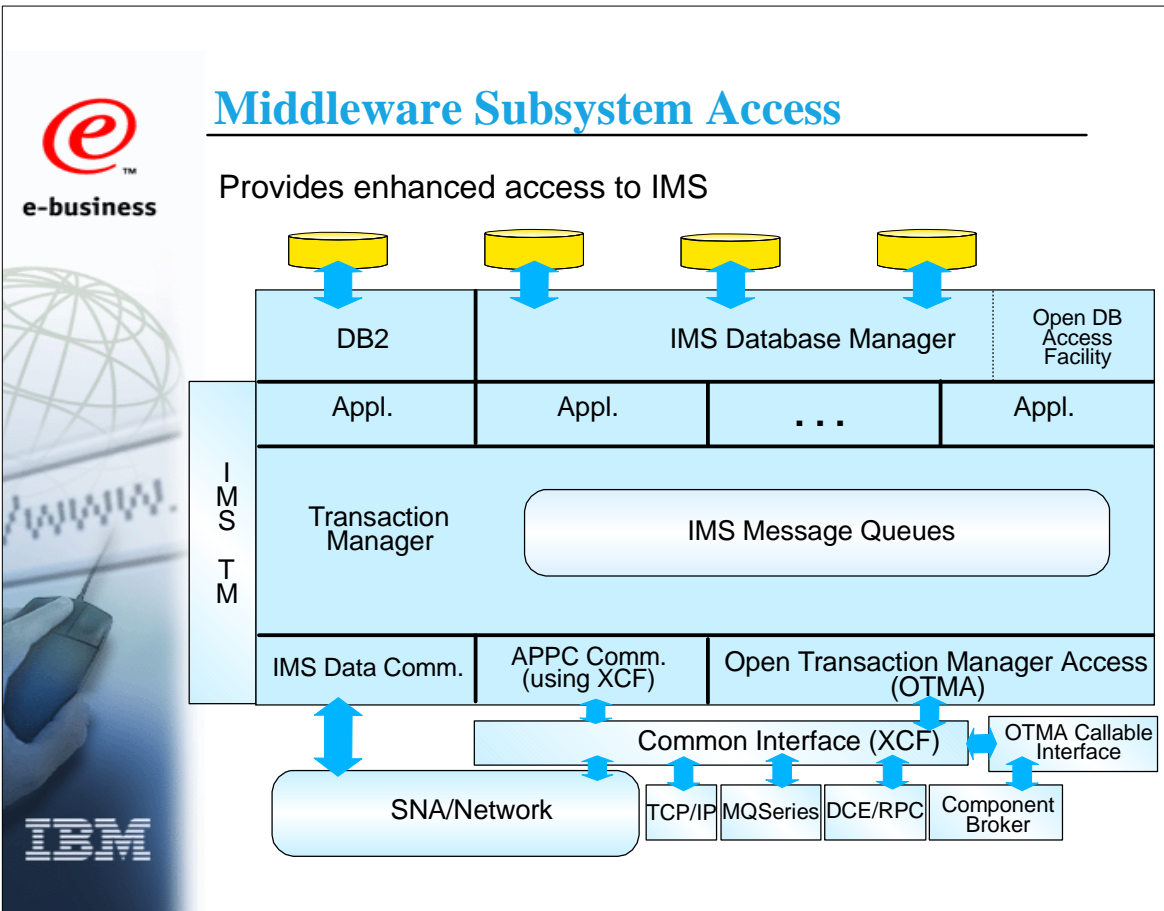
e
™
e-business

Middleware Subsystem Access

Provides enhanced access to IMS

DB2

IMS Database Manager

Open DB Access Facility

Appl.

Appl.

. . .

Appl.

I M S T M

Transaction Manager

IMS Message Queues

IMS Data Comm.

APPC Comm. (using XCF)

Open Transaction Manager Access (OTMA)

Common Interface (XCF)

OTMA Callable Interface

SNA/Network

TCP/IP

MQSeries

DCE/RPC

Component Broker

IBM